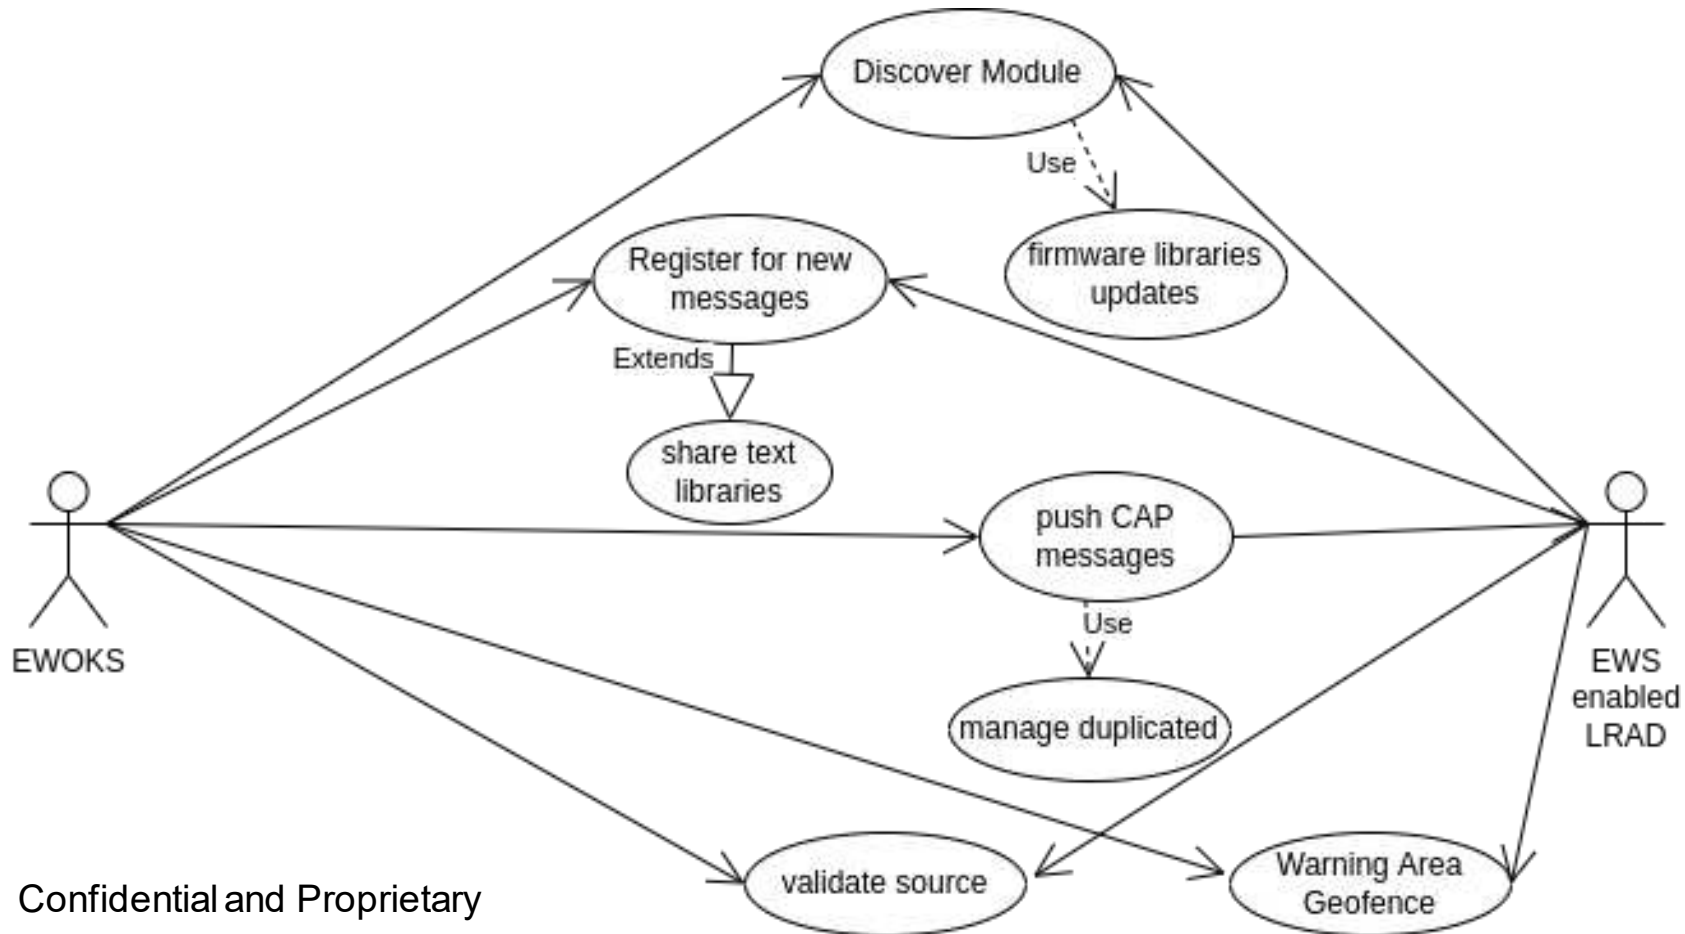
Discover Module

Use

firmware libraries updates

Register for new messages

Extends

share text libraries

push CAP messages

Use

manage duplicated

EWOKS

EWS enabled LRAD

validate source

Warning Area Geofence

Confidential and Proprietary